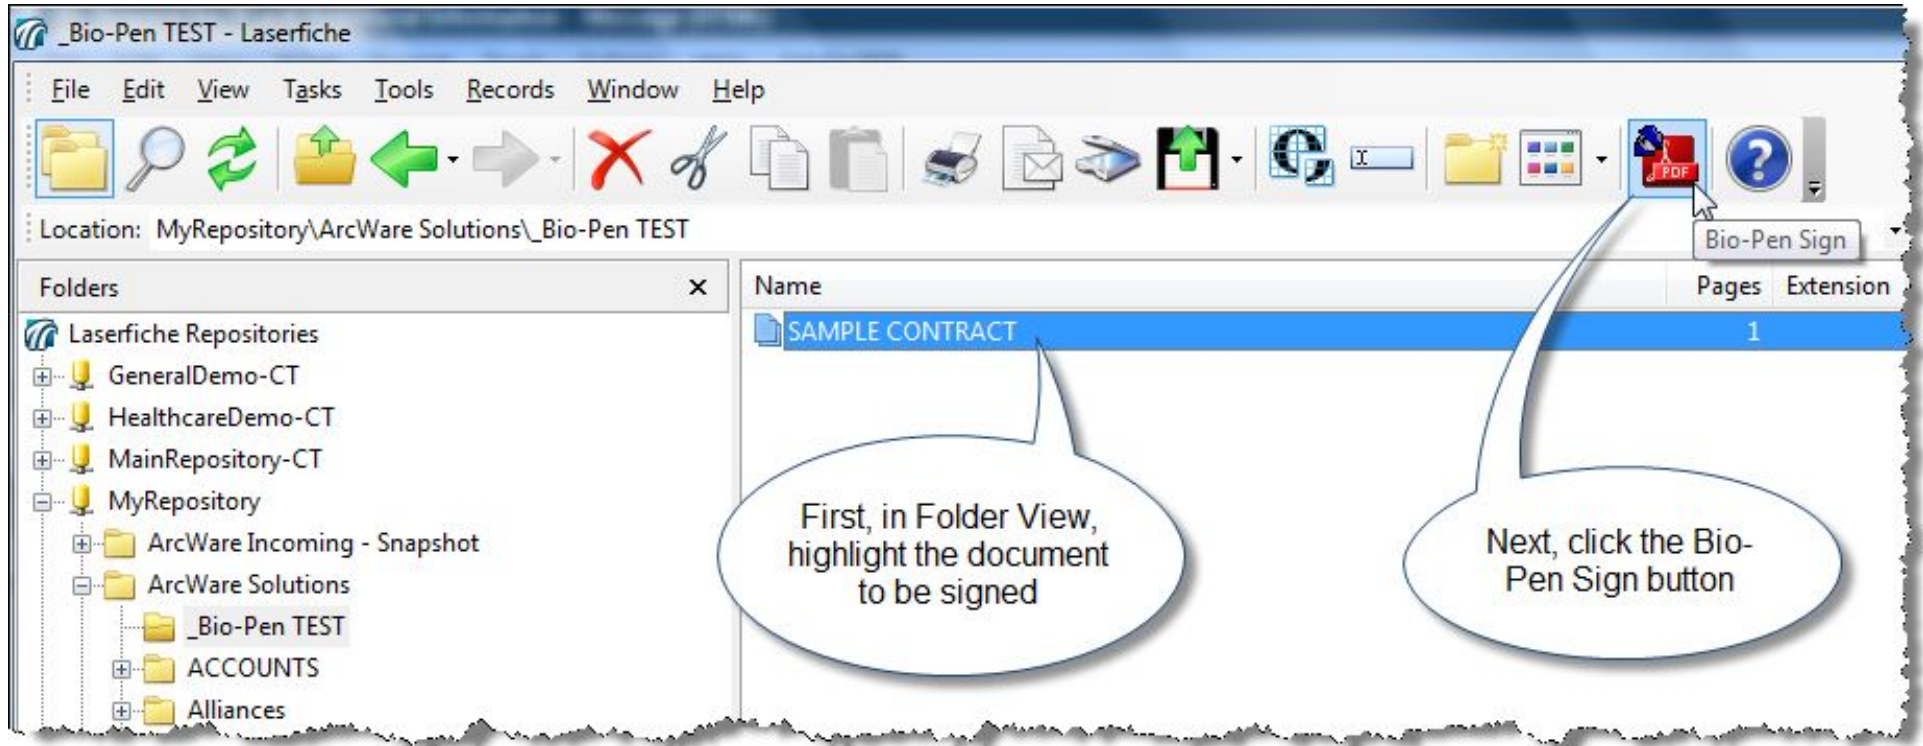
_Bio-Pen TEST - Laserfiche

File Edit View Tasks Tools Records Window Help

PDF

Location: MyRepository\ArcWare Solutions\_Bio-Pen TEST

Bio-Pen Sign

Folders

Laserfiche Repositories
GeneralDemo-CT
HealthcareDemo-CT
MainRepository-CT
MyRepository
ArcWare Incoming - Snapshot
ArcWare Solutions
_Bio-Pen TEST
ACCOUNTS
Alliances

| Name | Pages | Extension |
|---|---|---|
| SAMPLE CONTRACT | 1 | |

First, in Folder View, highlight the document to be signed

Next, click the Bio-Pen Sign button